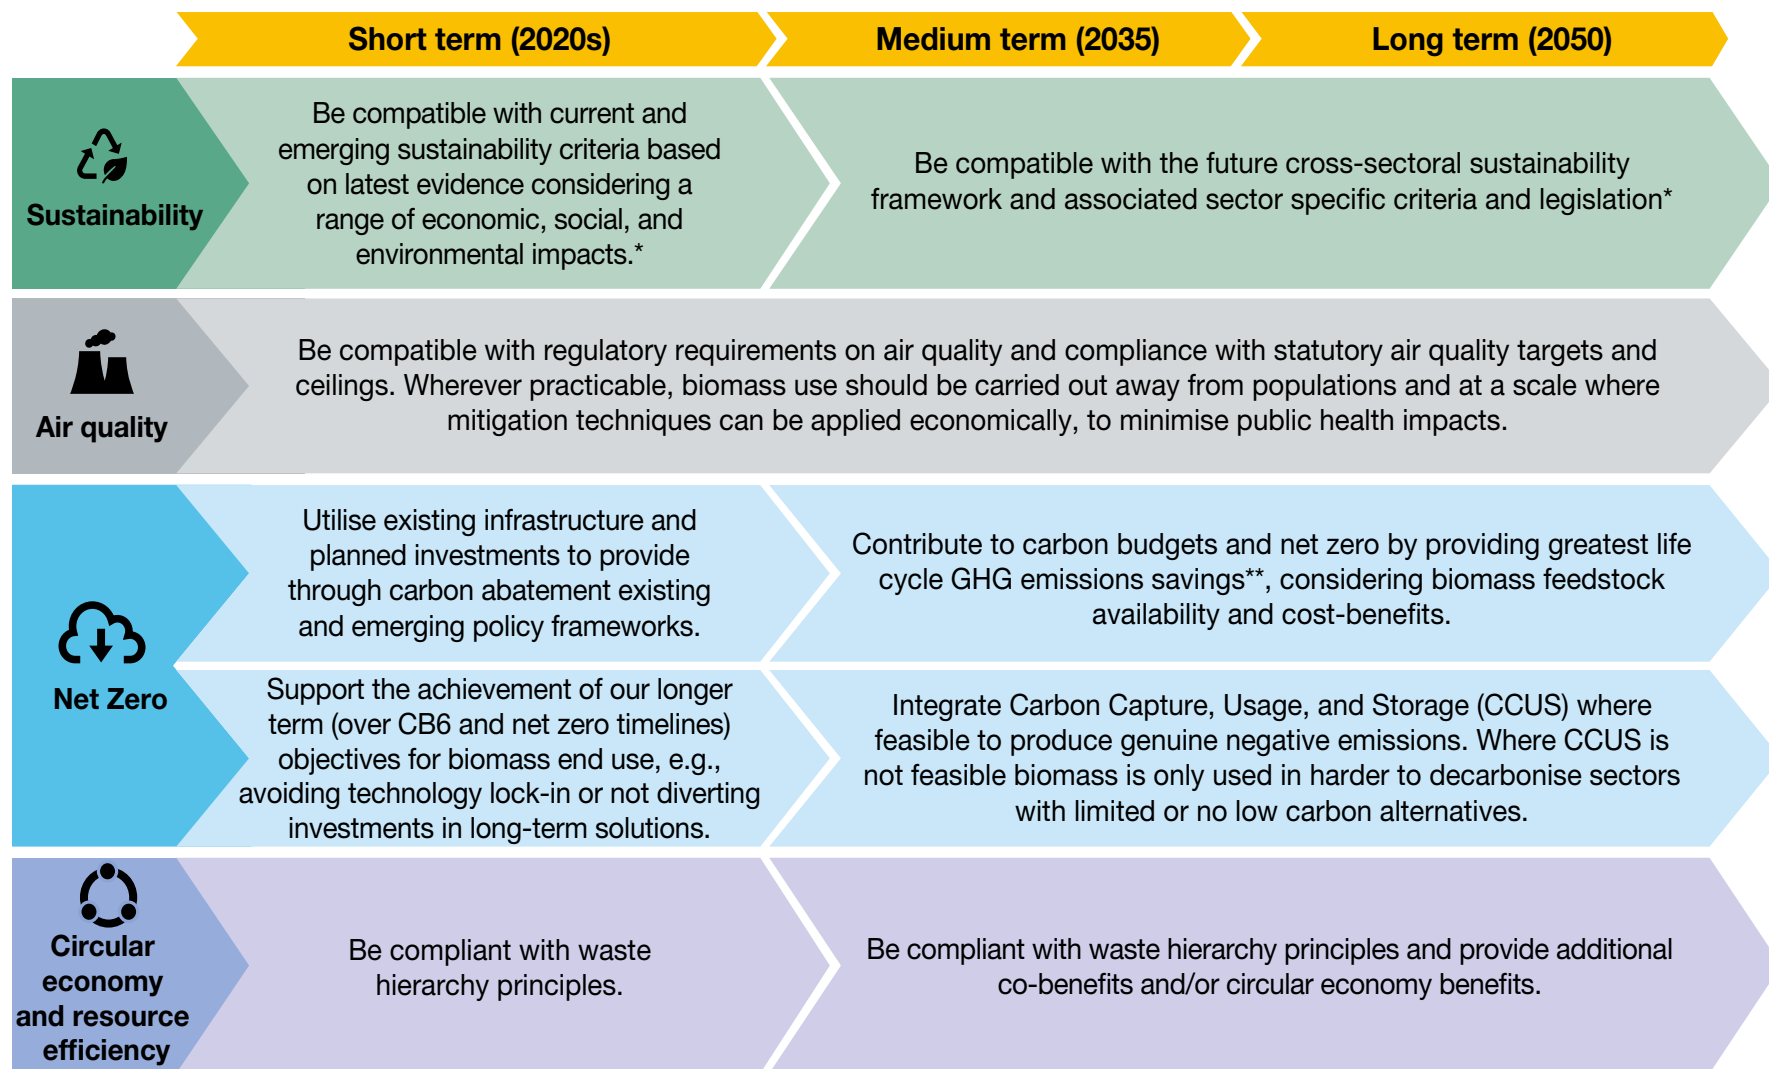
Short term (2020s)

Medium term (2035)

Long term (2050)

Sustainability

Be compatible with current and emerging sustainability criteria based on latest evidence considering a range of economic, social, and environmental impacts.*

Be compatible with the future cross-sectoral sustainability framework and associated sector specific criteria and legislation*

Air quality

Be compatible with regulatory requirements on air quality and compliance with statutory air quality targets and ceilings. Wherever practicable, biomass use should be carried out away from populations and at a scale where mitigation techniques can be applied economically, to minimise public health impacts.

Net Zero

Utilise existing infrastructure and planned investments to provide through carbon abatement existing and emerging policy frameworks.

Contribute to carbon budgets and net zero by providing greatest life cycle GHG emissions savings**, considering biomass feedstock availability and cost-benefits.

Support the achievement of our longer term (over CB6 and net zero timelines) objectives for biomass end use, e.g., avoiding technology lock-in or not diverting investments in long-term solutions.

Integrate Carbon Capture, Usage, and Storage (CCUS) where feasible to produce genuine negative emissions. Where CCUS is not feasible biomass is only used in harder to decarbonise sectors with limited or no low carbon alternatives.

Circular economy and resource efficiency

Be compliant with waste hierarchy principles.

Be compliant with waste hierarchy principles and provide additional co-benefits and/or circular economy benefits.